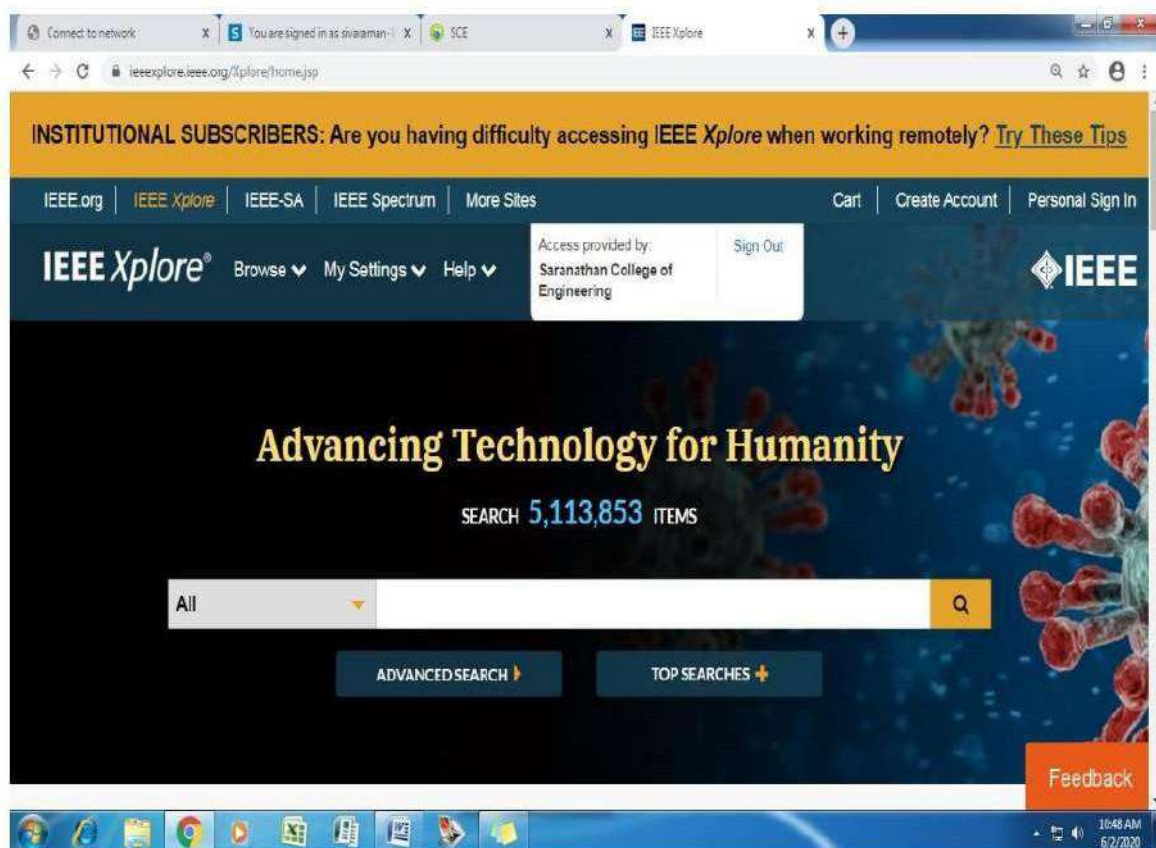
Connect to network x
You are signed in as sivaraman-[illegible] x
SCE x
IEEE Xplore x

ieeexplore.ieee.org/Xplore/home.jsp

INSTITUTIONAL SUBSCRIBERS: Are you having difficulty accessing IEEE Xplore when working remotely? Try These Tips

IEEE.org | IEEE Xplore | IEEE-SA | IEEE Spectrum | More Sites

Cart | Create Account | Personal Sign In

IEEE Xplore® Browse My Settings Help

Access provided by: Saranathan College of Engineering

Sign Out

IEEE

Advancing Technology for Humanity

SEARCH 5,113,853 ITEMS

All

ADVANCED SEARCH

TOP SEARCHES

Feedback

10:48 AM
6/2/2020